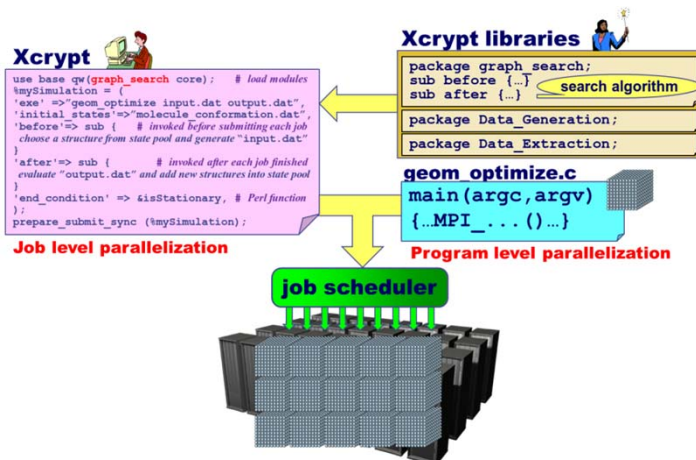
Xcrypt

use base qw(graph_search core); # load modules
%mySimulation = (
'exe' =>"geom_optimize input.dat output.dat",
'initial_states'=>"molecule_conformation.dat",
'before'=> sub { # invoked before submitting each job choose a structure from state pool and generate "input.dat"
}
'after'=> sub { # invoked after each job finished evaluate "output.dat" and add new structures into state pool
}
'end_condition' => &isStationary, # Perl function
);
prepare_submit_sync (%mySimulation);

Job level parallelization

Xcrypt libraries

package graph_search;
sub before {…}
sub after {…}
search algorithm

package Data_Generation;

package Data_Extraction;

geom_optimize.c

main(argc,argv)
{…MPI_...()…}

Program level parallelization

job scheduler